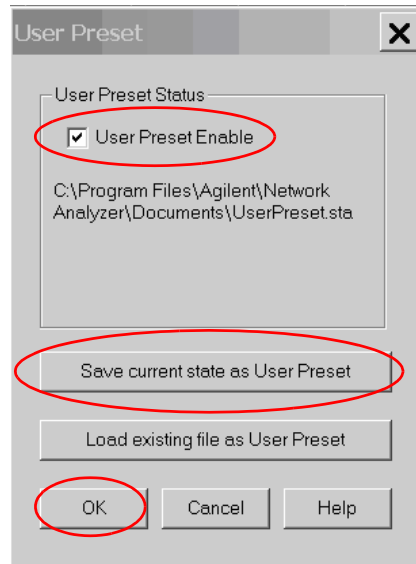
User Preset

User Preset Status

User Preset Enable

C:\Program Files\Agilent\Network Analyzer\Documents\UserPreset.sta

Save current state as User Preset

Load existing file as User Preset

OK

Cancel

Help